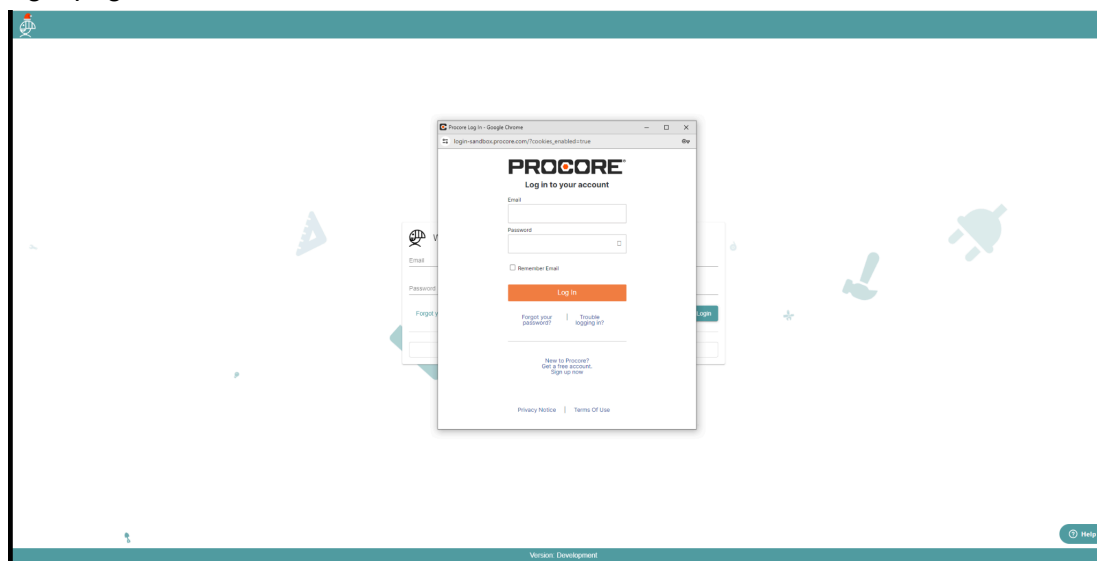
Procore Log In - Google Chrome

login-sandbox.procore.com/?cookies_enabled=true

PROCORE

Log in to your account

Email

Password

Remember Email

Log In

Forgot your password?

Trouble logging in?

New to Procore? Get a free account. Sign up now

Privacy Notice | Terms Of Use

W

Email

Password

Forgot y

Login

Help

Version: Development